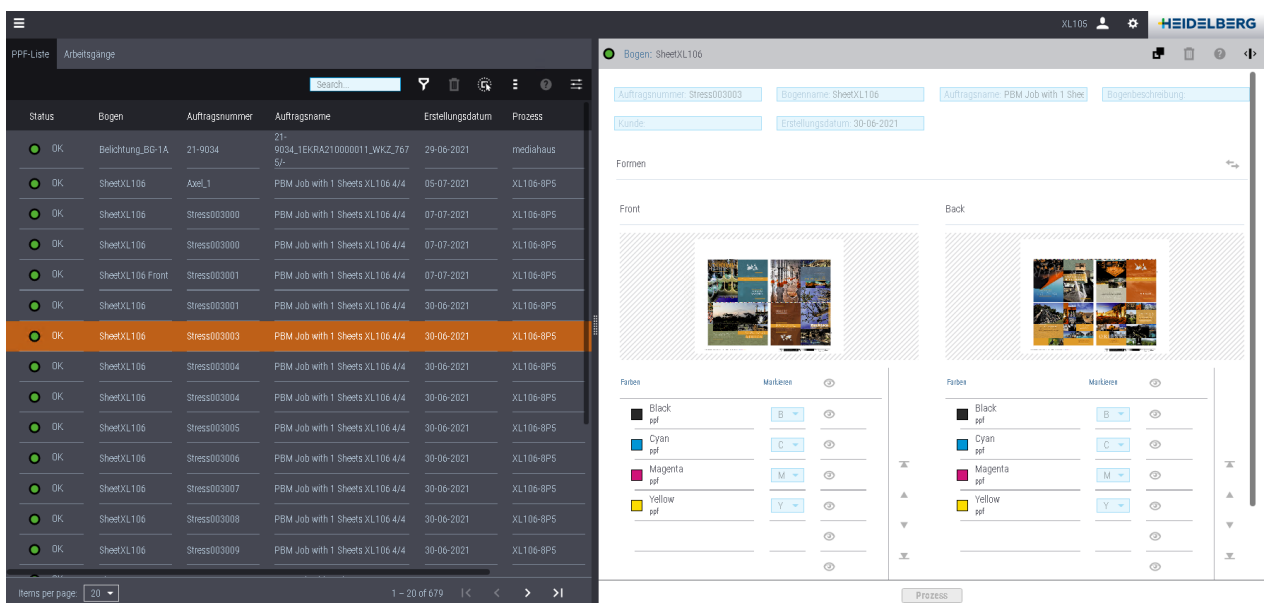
XL105 HEIDELBERG

PPF-Liste Arbeitsgänge

Search...

| Status | Bogen | Auftragsnummer | Auftragsname | Erstellungsdatum | Prozess |
|---|---|---|---|---|---|
| OK | Belichtung_BG-1A | 21-9034 | 21-9034_1EKRA210000011_WKZ_7675/- | 29-06-2021 | mediahaus |
| OK | SheetXL106 | Axel_1 | PBM Job with 1 Sheets XL106 4/4 | 05-07-2021 | XL106-8P5 |
| OK | SheetXL106 | Stress003000 | PBM Job with 1 Sheets XL106 4/4 | 07-07-2021 | XL106-8P5 |
| OK | SheetXL106 | Stress003000 | PBM Job with 1 Sheets XL106 4/4 | 07-07-2021 | XL106-8P5 |
| OK | SheetXL106 Front | Stress003001 | PBM Job with 1 Sheets XL106 4/4 | 07-07-2021 | XL106-8P5 |
| OK | SheetXL106 | Stress003001 | PBM Job with 1 Sheets XL106 4/4 | 30-06-2021 | XL106-8P5 |
| OK | SheetXL106 | Stress003003 | PBM Job with 1 Sheets XL106 4/4 | 30-06-2021 | XL106-8P5 |
| OK | SheetXL106 | Stress003004 | PBM Job with 1 Sheets XL106 4/4 | 30-06-2021 | XL106-8P5 |
| OK | SheetXL106 | Stress003004 | PBM Job with 1 Sheets XL106 4/4 | 30-06-2021 | XL106-8P5 |
| OK | SheetXL106 | Stress003005 | PBM Job with 1 Sheets XL106 4/4 | 30-06-2021 | XL106-8P5 |
| OK | SheetXL106 | Stress003006 | PBM Job with 1 Sheets XL106 4/4 | 30-06-2021 | XL106-8P5 |
| OK | SheetXL106 | Stress003007 | PBM Job with 1 Sheets XL106 4/4 | 30-06-2021 | XL106-8P5 |
| OK | SheetXL106 | Stress003008 | PBM Job with 1 Sheets XL106 4/4 | 30-06-2021 | XL106-8P5 |
| OK | SheetXL106 | Stress003009 | PBM Job with 1 Sheets XL106 4/4 | 30-06-2021 | XL106-8P5 |

Items per page: 20 1 – 20 of 679

Bogen: SheetXL106

Auftragsnummer: Stress003003 Bogenname: SheetXL106 Auftragsname: PBM Job with 1 Shee Bogenbeschreibung:
Kunde: Erstellungsdatum: 30-06-2021

Formen

Front

Back

Farben Markieren
Black ppf B
Cyan ppf C
Magenta ppf M
Yellow ppf Y

Farben Markieren
Black ppf B
Cyan ppf C
Magenta ppf M
Yellow ppf Y

Prozess